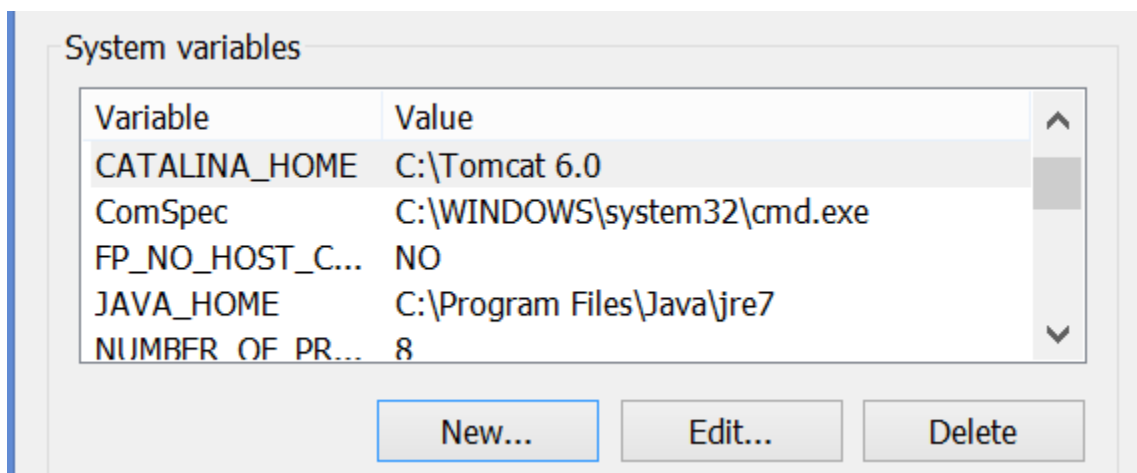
System variables

| Variable | Value |
|---|---|
| CATALINA_HOME | C:\Tomcat 6.0 |
| ComSpec | C:\WINDOWS\system32\cmd.exe |
| FP_NO_HOST_C... | NO |
| JAVA_HOME | C:\Program Files\Java\jre7 |
| NUMBER_OF_PR... | 8 |

New...

Edit...

Delete